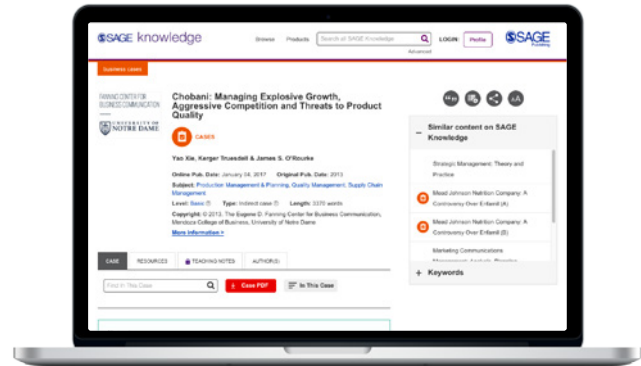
SAGE knowledge

Browse Products Search all SAGE Knowledge

Advanced

LOGIN Profile

SAGE Publishing

Business cases

FANNING CENTER FOR BUSINESS COMMUNICATION

UNIVERSITY OF NOTRE DAME

Chobani: Managing Explosive Growth, Aggressive Competition and Threats to Product Quality

CASES

Yao Xie, Kerger Truesdell & James S. O'Rourke

Online Pub. Date: January 04, 2017 Original Pub. Date: 2013

Subject: Production Management & Planning, Quality Management, Supply Chain Management

Level: Basic Type: Indirect case Length: 5370 words

Copyright: © 2013, The Eugene D. Fanning Center for Business Communication, Mendoza College of Business, University of Notre Dame

More Information >

CASE RESOURCES TEACHING NOTES AUTHOR(S)

Find In This Case

Case PDF

In This Case

Similar content on SAGE Knowledge

Strategic Management: Theory and Practice

Mead Johnson Nutrition Company: A Controversy Over Enfamil (A)

Mead Johnson Nutrition Company: A Controversy Over Enfamil (B)

Marketing Communications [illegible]

+ Keywords